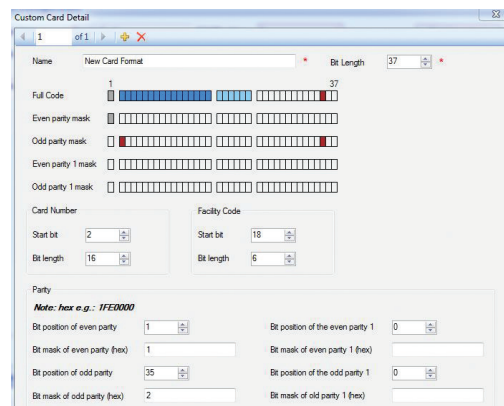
Custom Card Detail

1 of 1

Name New Card Format * Bit Length 37 *

1 37

Full Code

Even parity mask

Odd parity mask

Even parity 1 mask

Odd parity 1 mask

Card Number

Start bit 2

Bit length 16

Facility Code

Start bit 18

Bit length 6

Parity

Note: hex e.g.: 1FE0000

Bit position of even parity 1

Bit mask of even parity (hex) 1

Bit position of odd parity 35

Bit mask of odd parity (hex) 2

Bit position of the even parity 1 0

Bit mask of even parity 1 (hex)

Bit position of the odd parity 1 0

Bit mask of old parity 1 (hex)